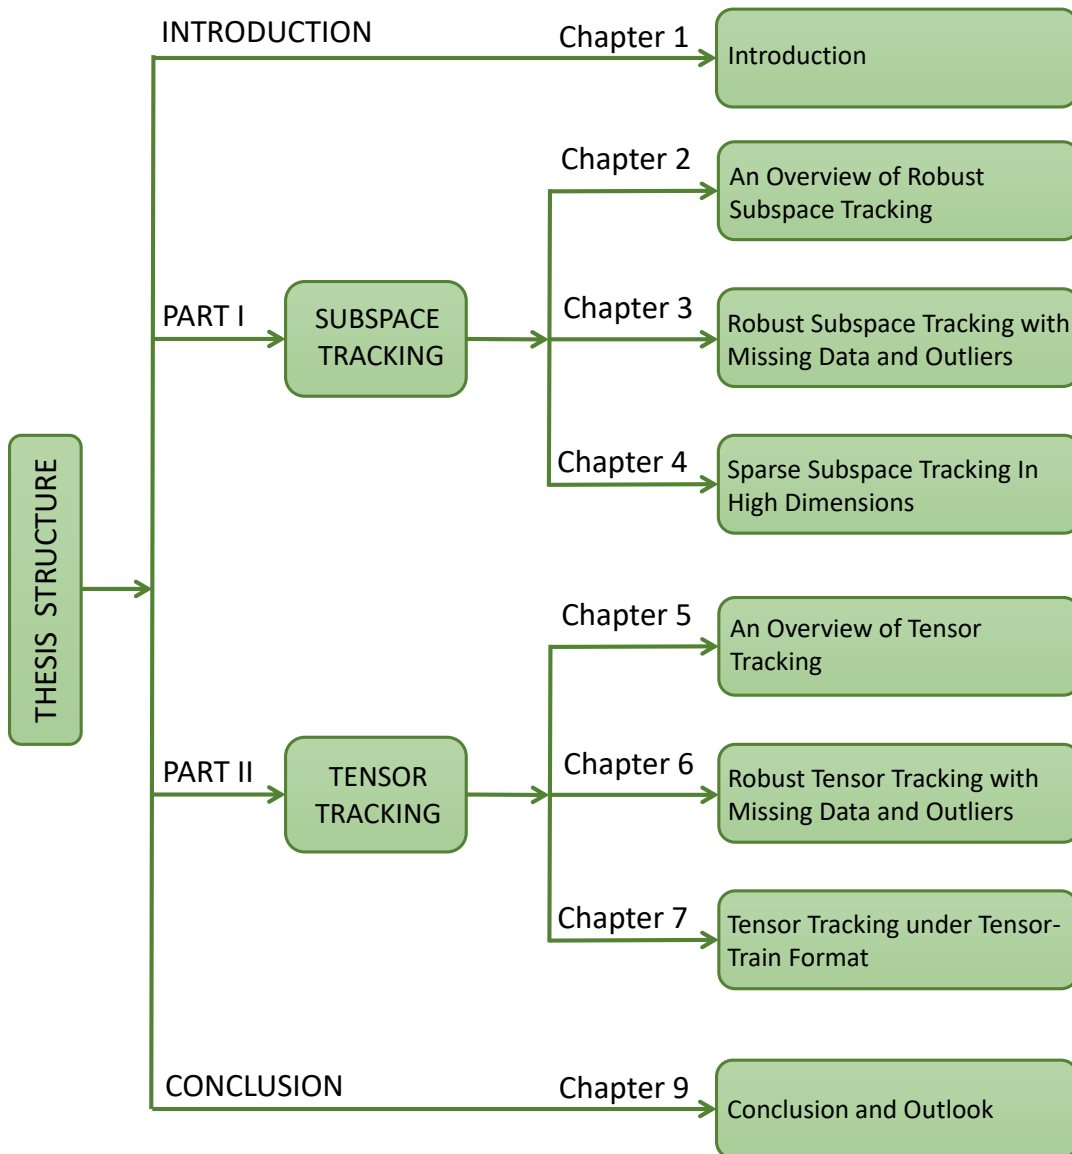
THESIS STRUCTURE

INTRODUCTION

Chapter 1

Introduction

PART I

SUBSPACE TRACKING

Chapter 2

An Overview of Robust Subspace Tracking

Chapter 3

Robust Subspace Tracking with Missing Data and Outliers

Chapter 4

Sparse Subspace Tracking In High Dimensions

PART II

TENSOR TRACKING

Chapter 5

An Overview of Tensor Tracking

Chapter 6

Robust Tensor Tracking with Missing Data and Outliers

Chapter 7

Tensor Tracking under Tensor-Train Format

CONCLUSION

Chapter 9

Conclusion and Outlook